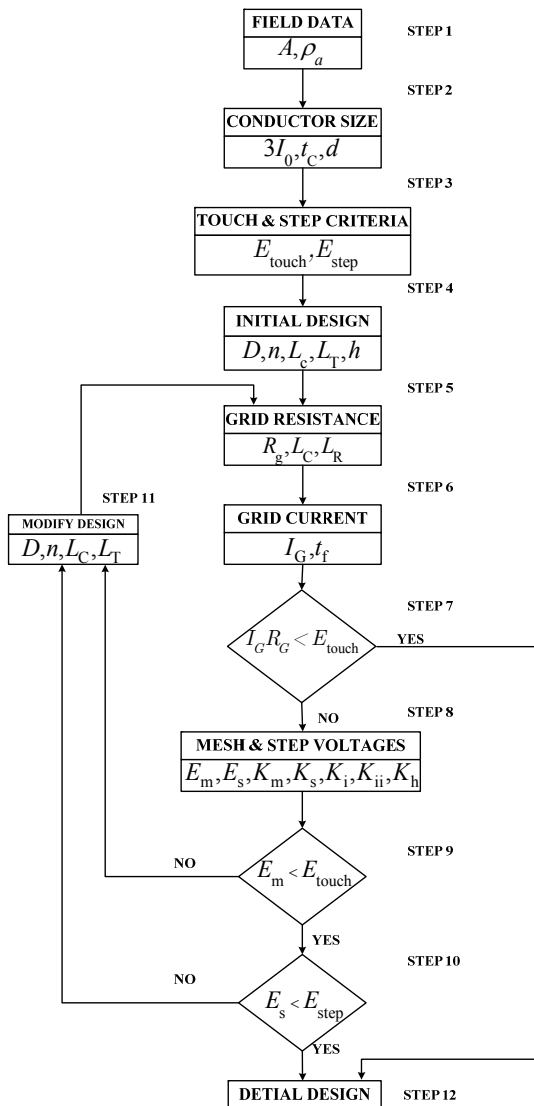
FIELD DATA
$A, \rho_a$
STEP 1

STEP 2

CONDUCTOR SIZE
$3I_0, t_C, d$

STEP 3

TOUCH & STEP CRITERIA
$E_{touch}, E_{step}$

STEP 4

INITIAL DESIGN
$D, n, L_c, L_T, h$

STEP 5

GRID RESISTANCE
$R_g, L_C, L_R$

STEP 11

MODIFY DESIGN
$D, n, L_C, L_T$

STEP 6

GRID CURRENT
$I_G, t_f$

STEP 7

$I_G R_G < E_{touch}$
YES

NO

STEP 8

MESH & STEP VOLTAGES
$E_m, E_s, K_m, K_s, K_i, K_{ii}, K_h$

STEP 9

NO

$E_m < E_{touch}$

YES

STEP 10

NO

$E_s < E_{step}$

YES

DETIAL DESIGN
STEP 12